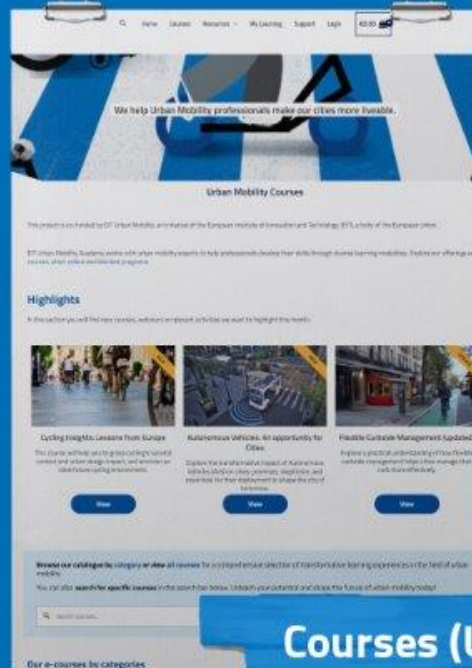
Home Courses Resources My Learning Support Login €0.00

We help Urban Mobility professionals make our cities more liveable.

Urban Mobility Courses

This project is co-funded by EIT Urban Mobility, an initiative of the European Institute of Innovation and Technology (EIT), a body of the European Union.

EIT Urban Mobility Academy works with urban mobility experts to help professionals develop their skills through diverse learning modalities. Explore our offerings of courses, short videos and blended programs.

Highlights

In this section you will find new courses, webinars or relevant activities we want to highlight this month.

Cycling Insights: Lessons from Europe

This course will help you to grasp cycling's societal context and urban design impacts, and envision an ideal future cycling environment.

View

Autonomous Vehicles: An opportunity for Cities

Explore the transformative impact of Autonomous Vehicles (AVs) on urban planning, adaptation, and essentials for their deployment to shape the city of tomorrow.

View

Flexible Curbside Management Updated

Explore a practical understanding of how flexible curbside management helps cities manage their curb more effectively.

View

Browse our catalogue by category or view all courses for a comprehensive selection of transformative learning experiences in the field of urban mobility.

You can also search for specific courses in the search bar below. Unleash your potential and shape the future of urban mobility today!

Search courses...

Courses (U

Our e-courses by categories